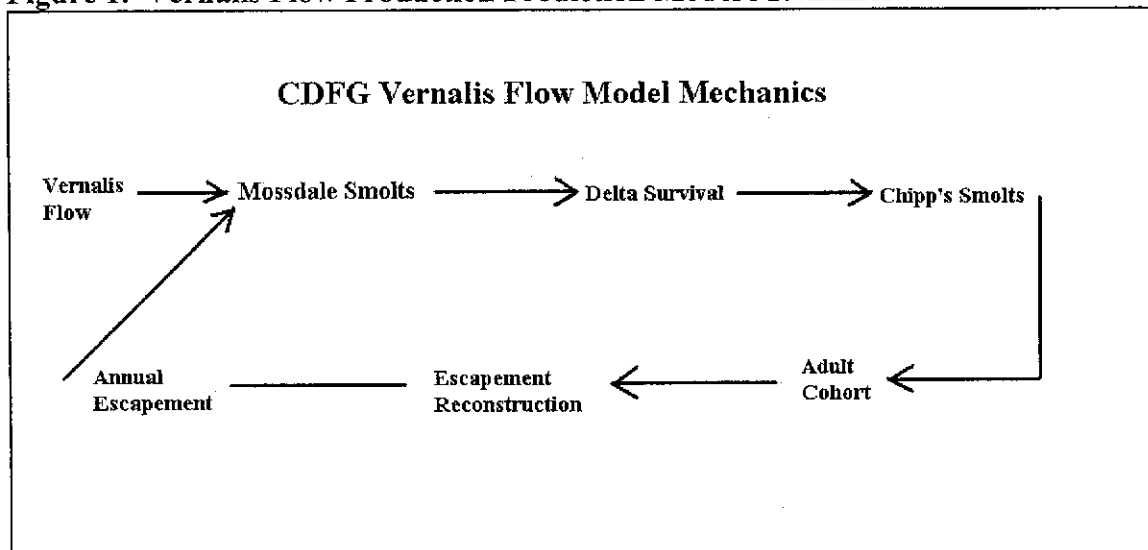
Figure 1. Vernalis Flow Production Model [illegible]

CDFG Vernalis Flow Model Mechanics

Vernalis Flow

Mossdale Smolts

Delta Survival

Chipp's Smolts

Annual Escapement

Escapement Reconstruction

Adult Cohort